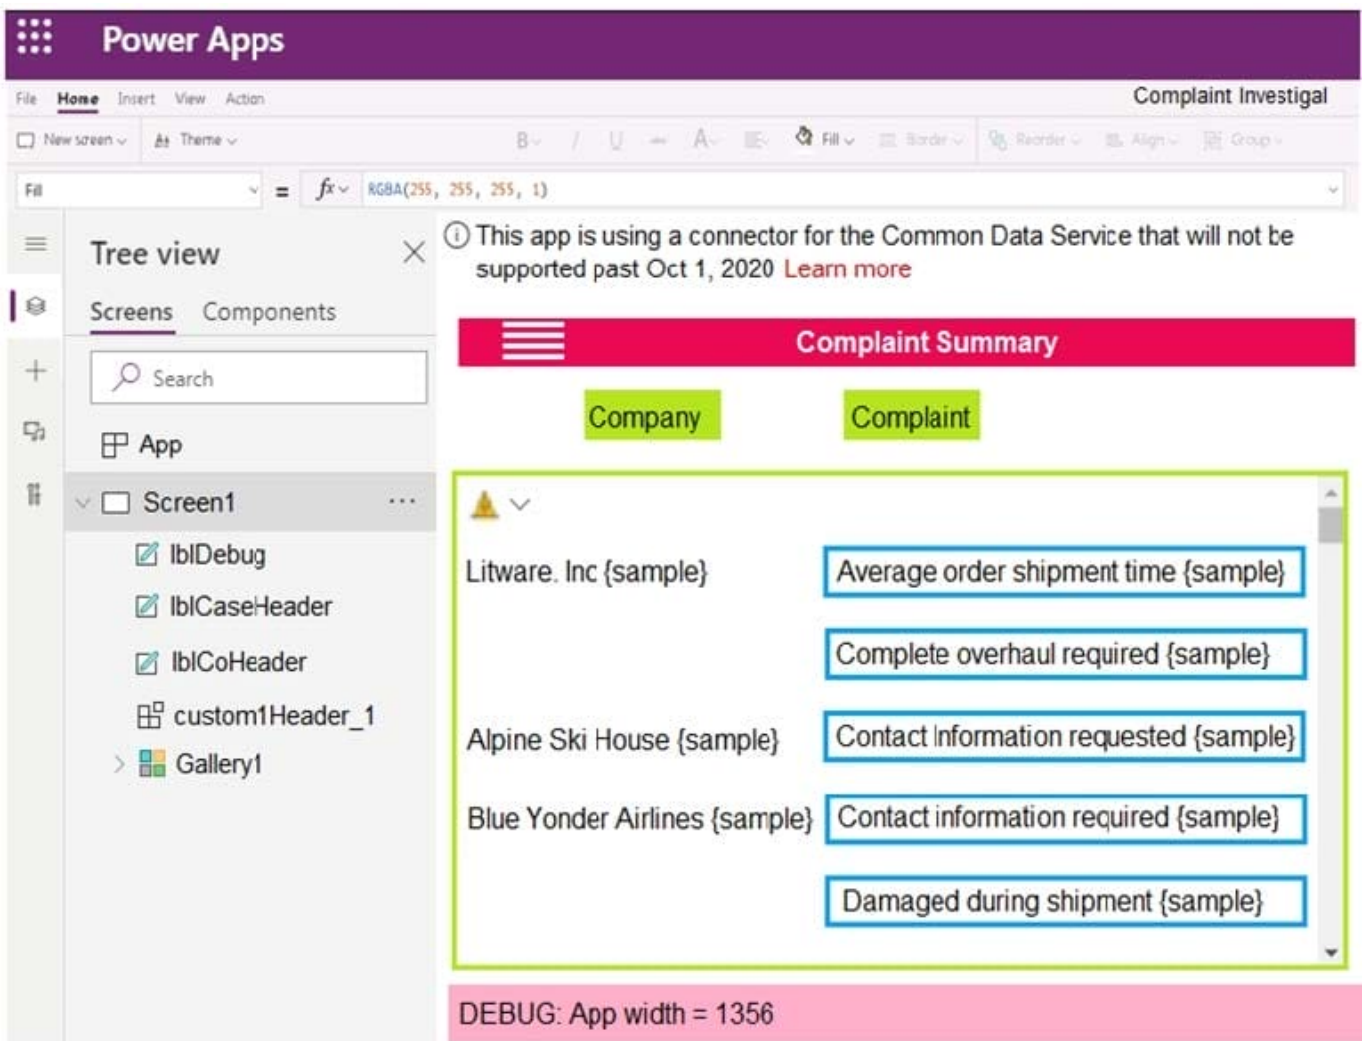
Power Apps

File Home Insert View Action

Complaint Investigal

New screen Theme

B / U A Fill Border Reorder Align Group

Fill

= $fx$ RGBA(255, 255, 255, 1)

Tree view

Screens Components

Search

App

Screen1 ...

lblDebug

lblCaseHeader

lblCoHeader

custom1Header_1

Gallery1

ⓘ This app is using a connector for the Common Data Service that will not be supported past Oct 1, 2020 Learn more

Complaint Summary

Company

Complaint

Litware. Inc {sample}

Average order shipment time {sample}

Complete overhaul required {sample}

Alpine Ski House {sample}

Contact Information requested {sample}

Blue Yonder Airlines {sample}

Contact information required {sample}

Damaged during shipment {sample}

DEBUG: App width = 1356